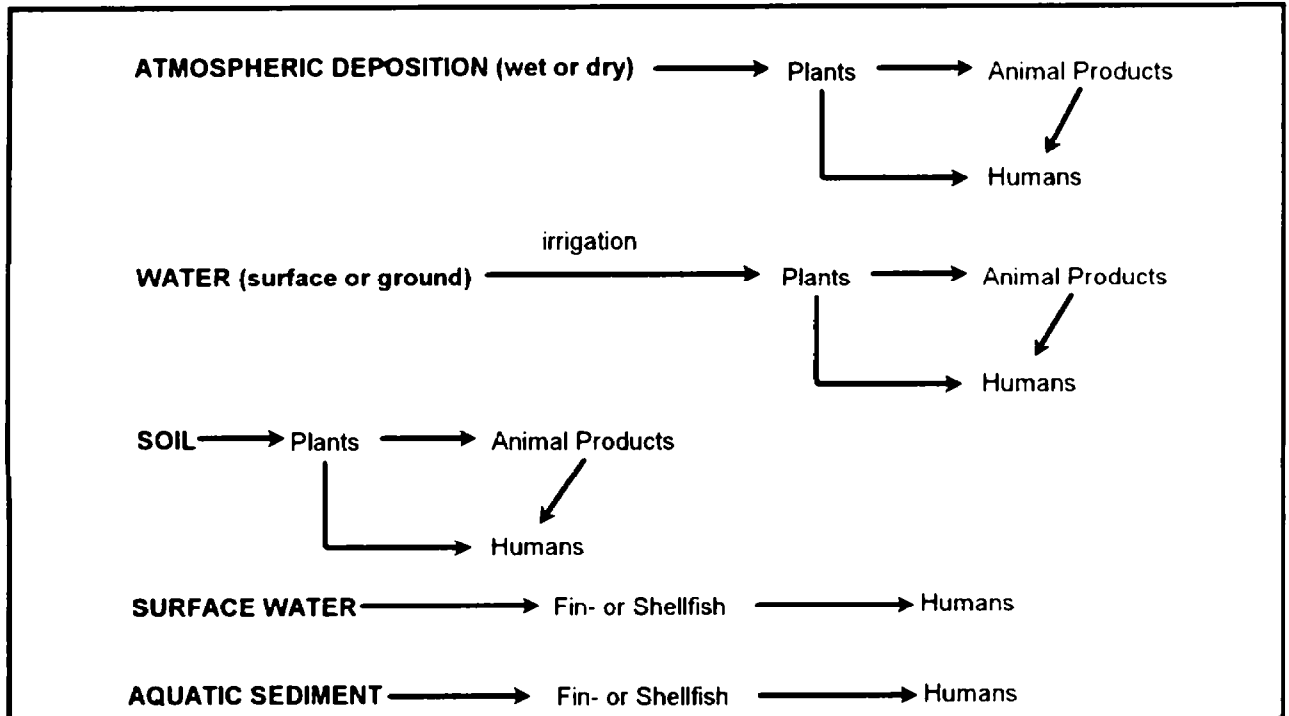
ATMOSPHERIC DEPOSITION (wet or dry) Plants Animal Products

Humans

irrigation

WATER (surface or ground) Plants Animal Products

Humans

SOIL Plants Animal Products

Humans

SURFACE WATER Fin- or Shellfish Humans

AQUATIC SEDIMENT Fin- or Shellfish Humans